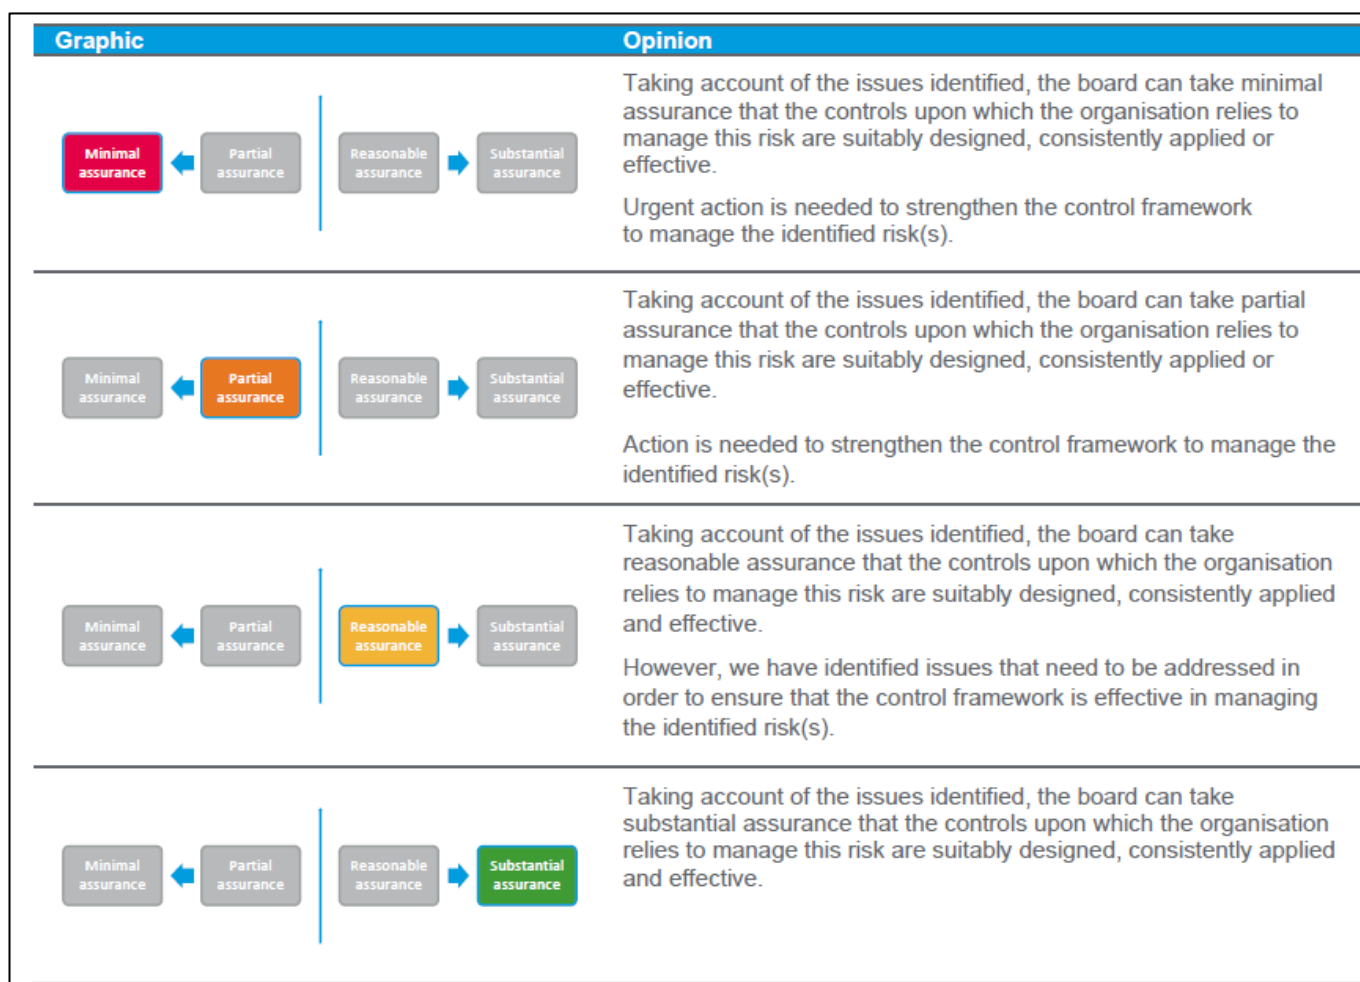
| Graphic | Opinion |
|---|---|
| Minimal assurance, Partial assurance, Reasonable assurance, Substantial assurance | Taking account of the issues identified, the board can take minimal assurance that the controls upon which the organisation relies to manage this risk are suitably designed, consistently applied or effective. Urgent action is needed to strengthen the control framework to manage the identified risk(s). |
| Minimal assurance, Partial assurance, Reasonable assurance, Substantial assurance | Taking account of the issues identified, the board can take partial assurance that the controls upon which the organisation relies to manage this risk are suitably designed, consistently applied or effective. Action is needed to strengthen the control framework to manage the identified risk(s). |
| Minimal assurance, Partial assurance, Reasonable assurance, Substantial assurance | Taking account of the issues identified, the board can take reasonable assurance that the controls upon which the organisation relies to manage this risk are suitably designed, consistently applied and effective. However, we have identified issues that need to be addressed in order to ensure that the control framework is effective in managing the identified risk(s). |
| Minimal assurance, Partial assurance, Reasonable assurance, Substantial assurance | Taking account of the issues identified, the board can take substantial assurance that the controls upon which the organisation relies to manage this risk are suitably designed, consistently applied and effective. |